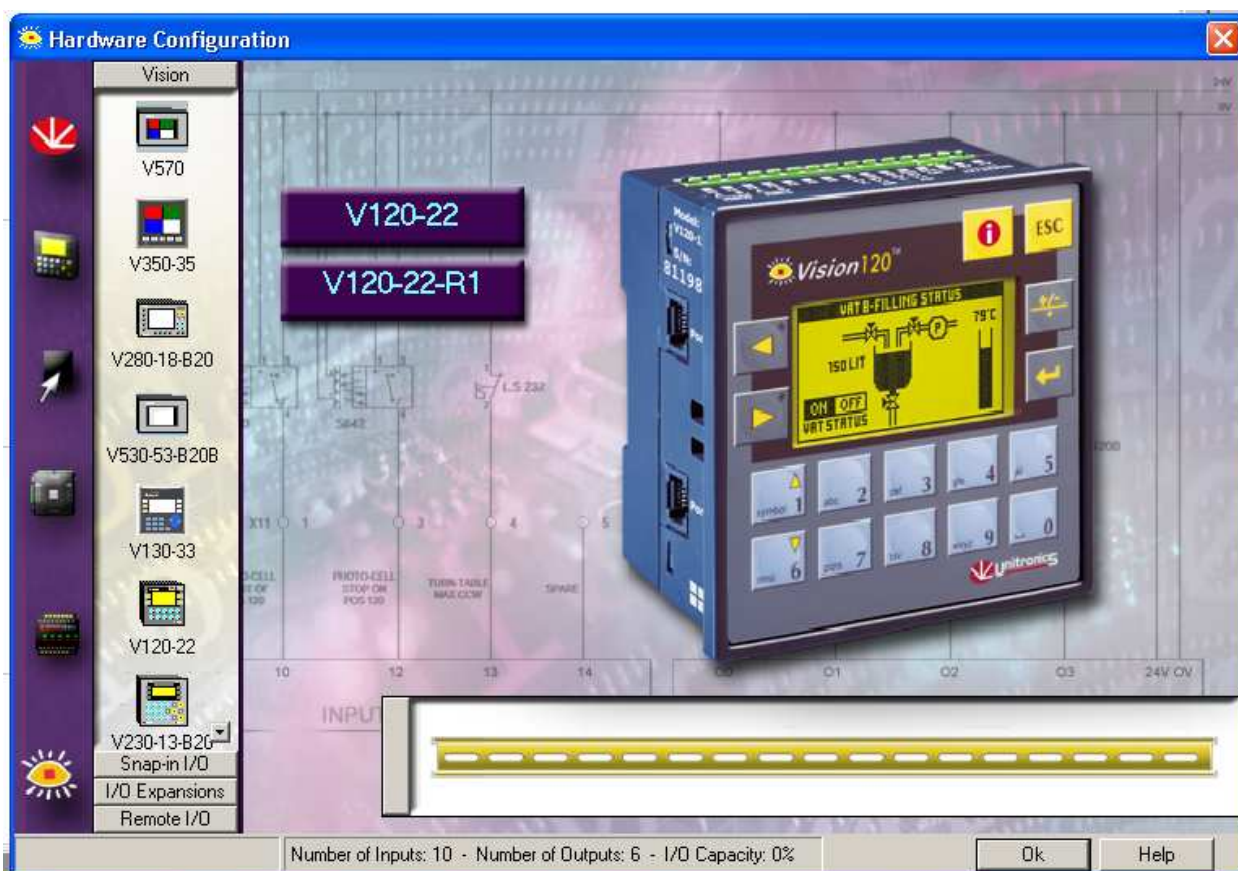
Hardware Configuration

Vision

V570

V350-35

V280-18-B20

V530-53-B20B

V130-33

V120-22

V230-13-B20

Snap-in I/O

I/O Expansions

Remote I/O

V120-22

V120-22-R1

Vision120

ESC

VAT B-FILLING STATUS

79°C

150 LIT

ON OFF

VAT STATUS

1 2 3 4 5

6 7 8 9 0

unitronics

Model: V120-

S/N: 81198

X11 1 3 4 5

PHOTO-CELL STOP ON POS 120

TURN TABLE MAX CCW

SPARE

L.S 232

5843

10 12 13 14 O0 O1 O2 O3 24V OV

INPUT

Number of Inputs: 10 - Number of Outputs: 6 - I/O Capacity: 0%

Ok

Help